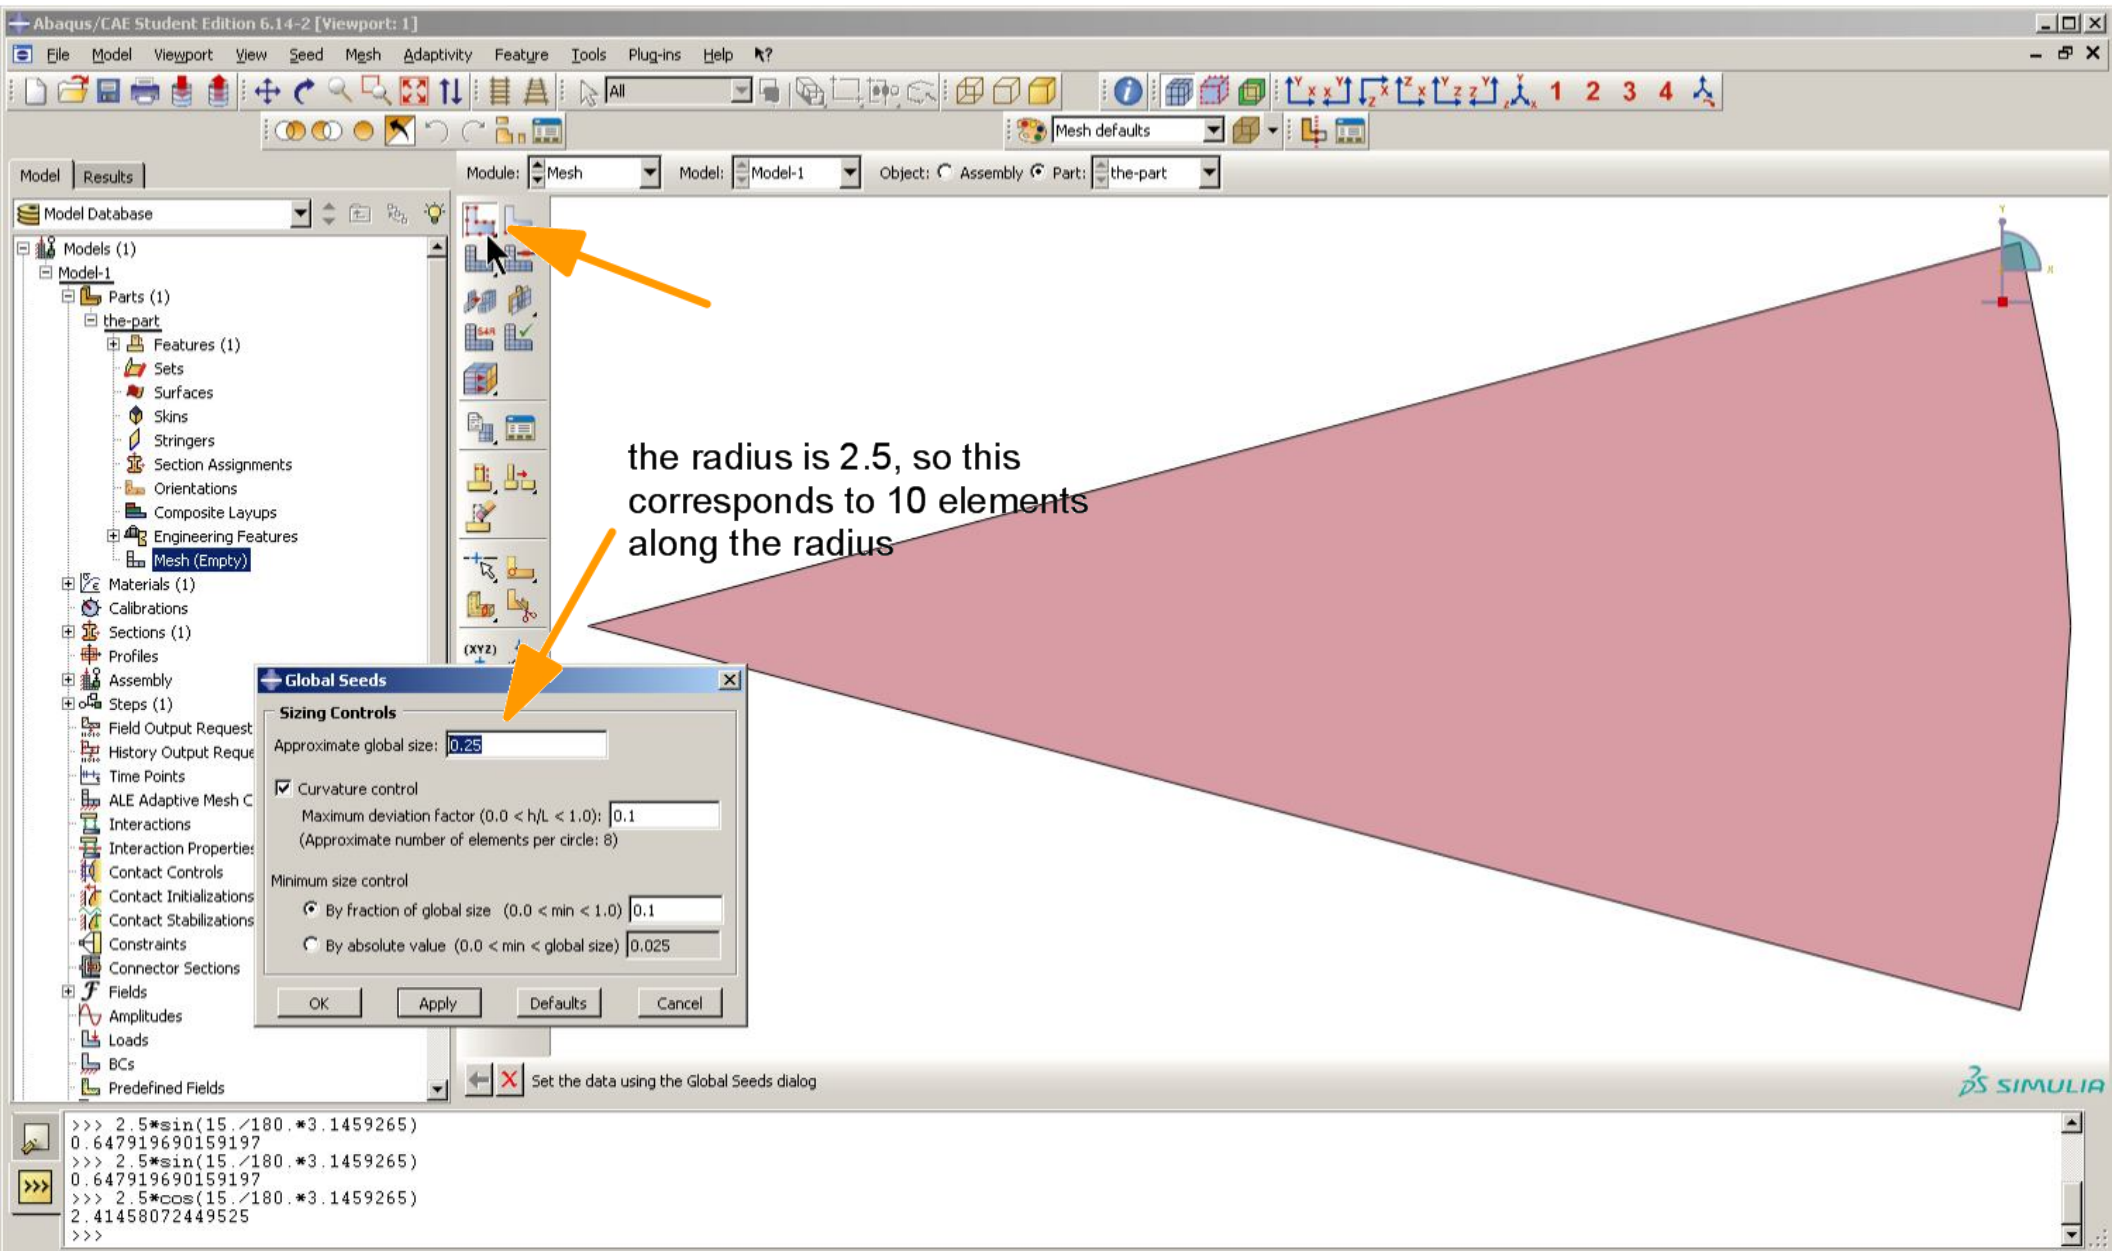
Abaqus/CAE Student Edition 6.14-2 [Viewport: 1]

File Model Viewport View Seed Mesh Adaptivity Feature Tools Plug-ins Help

All

1 2 3 4

Mesh defaults

Model Results

Module: Mesh Model: Model-1 Object: Assembly Part: the-part

Model Database

Models (1)
Model-1
Parts (1)
the-part
Features (1)
Sets
Surfaces
Skins
Stringers
Section Assignments
Orientations
Composite Layups
Engineering Features
Mesh (Empty)
Materials (1)
Calibrations
Sections (1)
Profiles
Assembly
Steps (1)
Field Output Request
History Output Reque
Time Points
ALE Adaptive Mesh C
Interactions
Interaction Properties
Contact Controls
Contact Initializations
Contact Stabilizations
Constraints
Connector Sections
Fields
Amplitudes
Loads
BCs
Predefined Fields

the radius is 2.5, so this corresponds to 10 elements along the radius

Global Seeds

Sizing Controls

Approximate global size: 0.25

Curvature control

Maximum deviation factor (0.0 < h/L < 1.0): 0.1

(Approximate number of elements per circle: 8)

Minimum size control

By fraction of global size (0.0 < min < 1.0) 0.1

By absolute value (0.0 < min < global size) 0.025

OK Apply Defaults Cancel

Set the data using the Global Seeds dialog

SIMULIA

>>> 2.5*sin(15./180.*3.1459265)
0.647919690159197
>>> 2.5*sin(15./180.*3.1459265)
0.647919690159197
>>> 2.5*cos(15./180.*3.1459265)
2.41458072449525
>>>